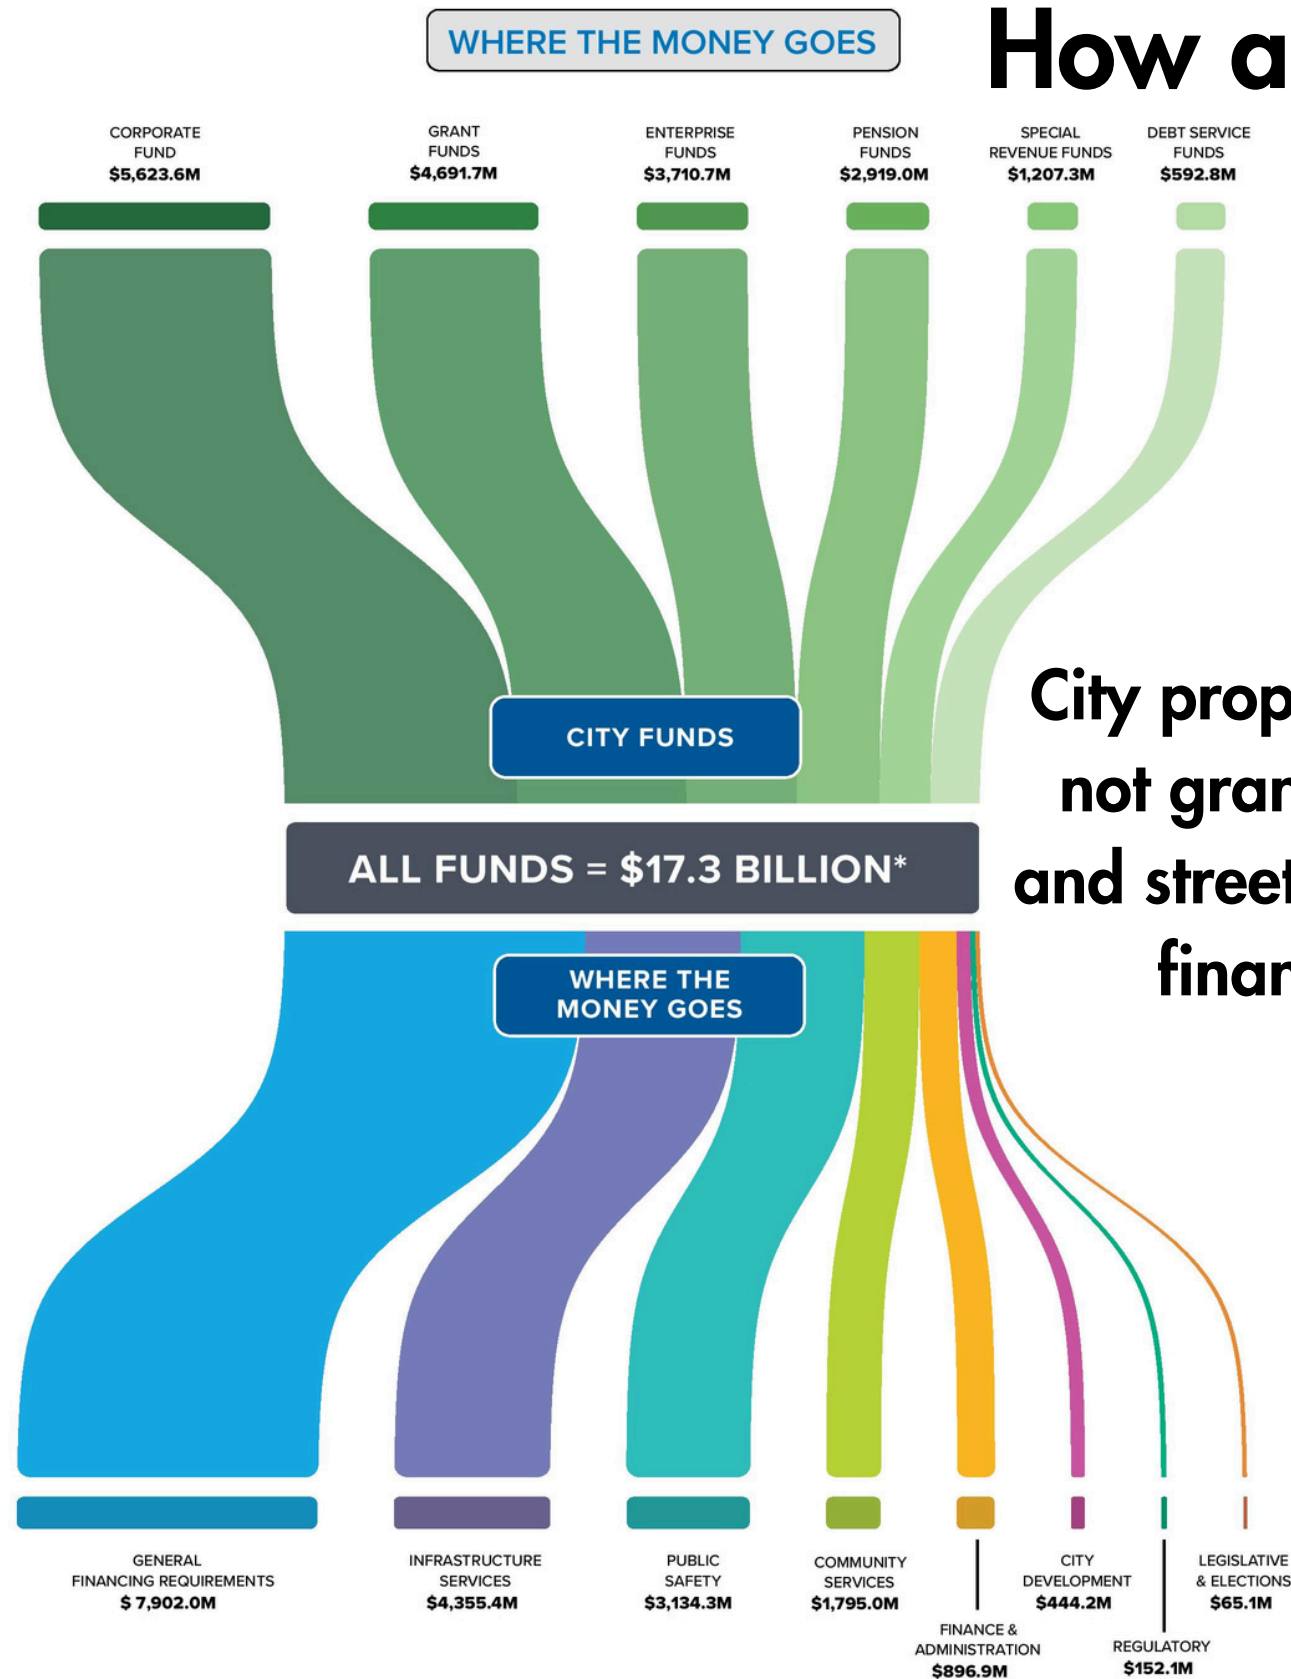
WHERE THE MONEY GOES

How a

CORPORATE FUND
$5,623.6M

GRANT FUNDS
$4,691.7M

ENTERPRISE FUNDS
$3,710.7M

PENSION FUNDS
$2,919.0M

SPECIAL REVENUE FUNDS
$1,207.3M

DEBT SERVICE FUNDS
$592.8M

City prop
not gran
and street
finan

CITY FUNDS

ALL FUNDS = $17.3 BILLION*

WHERE THE MONEY GOES

GENERAL FINANCING REQUIREMENTS
$ 7,902.0M

INFRASTRUCTURE SERVICES
$4,355.4M

PUBLIC SAFETY
$3,134.3M

COMMUNITY SERVICES
$1,795.0M

FINANCE & ADMINISTRATION
$896.9M

CITY DEVELOPMENT
$444.2M

REGULATORY
$152.1M

LEGISLATIVE & ELECTIONS
$65.1M